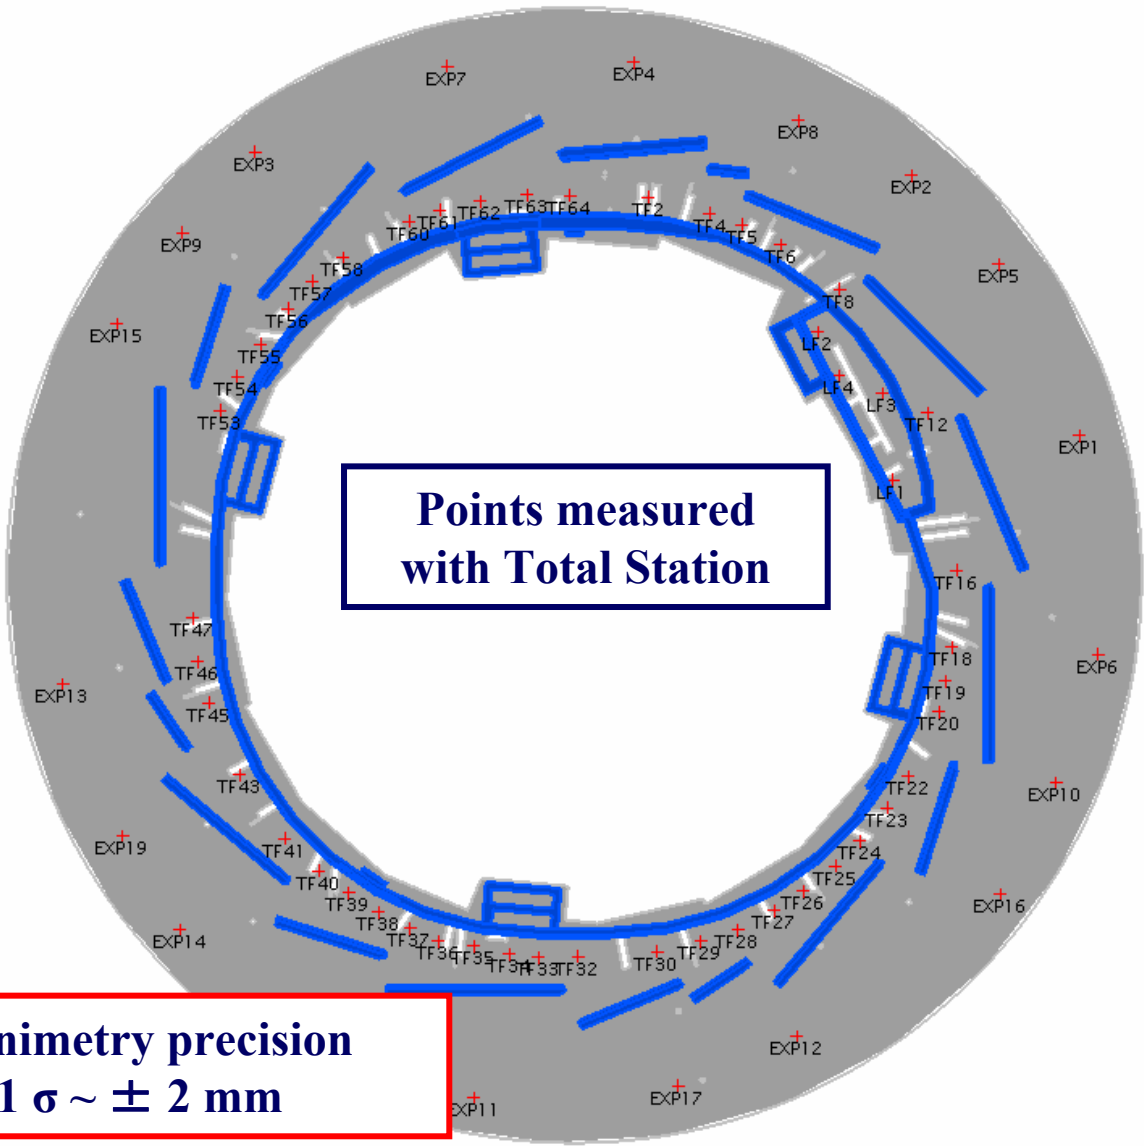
EXP7
EXP4
EXP8
EXP3
EXP2
EXP9
EXP5
EXP15
EXP1
EXP6
EXP13
EXP10
EXP19
EXP16
EXP14
EXP12
EXP11
EXP17

TF60 TF61 TF62 TF63 TF64 TF2 TF4 TF5 TF6 TF8
TF58 TF57 TF56 TF55 TF54 TF53
LF2 LF4 LF3 TF12 LF1
TF16 TF18 TF19 TF20
TF22 TF23 TF24 TF25 TF26 TF27 TF28 TF29 TF30
TF32 TF33 TF34 TF35 TF36 TF37 TF38 TF39 TF40 TF41 TF43 TF45 TF46 TF47

Points measured with Total Station

nimetry precision
1 σ ~ ± 2 mm